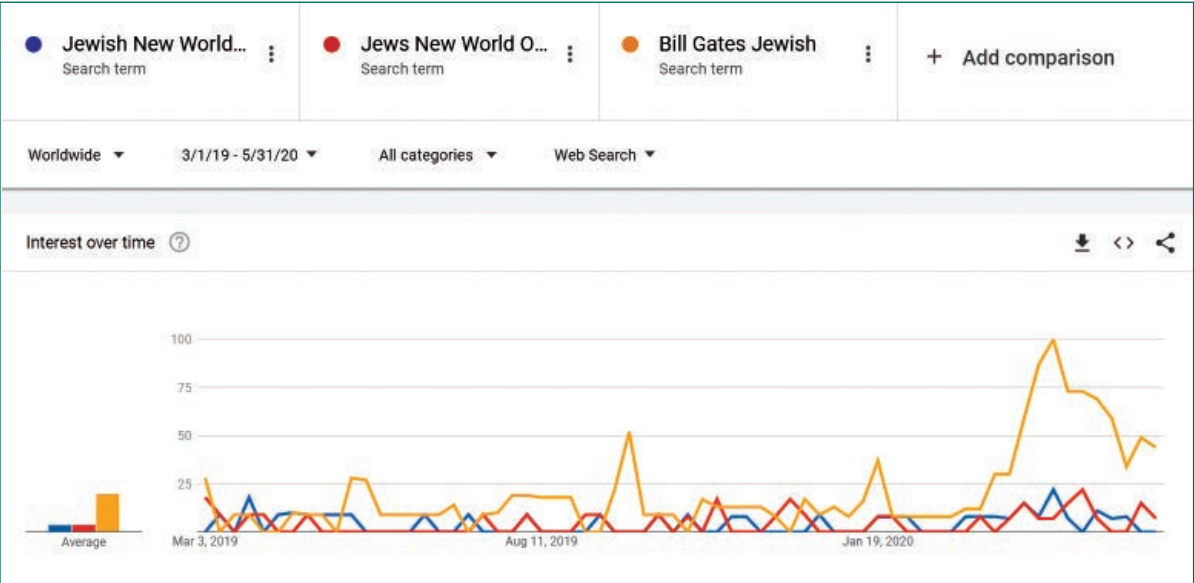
Jewish New World... Search term

Jews New World O... Search term

Bill Gates Jewish Search term

+ Add comparison

Worldwide 3/1/19 - 5/31/20 All categories Web Search

Interest over time

100
75
50
25

Average

Mar 3, 2019 Aug 11, 2019 Jan 19, 2020